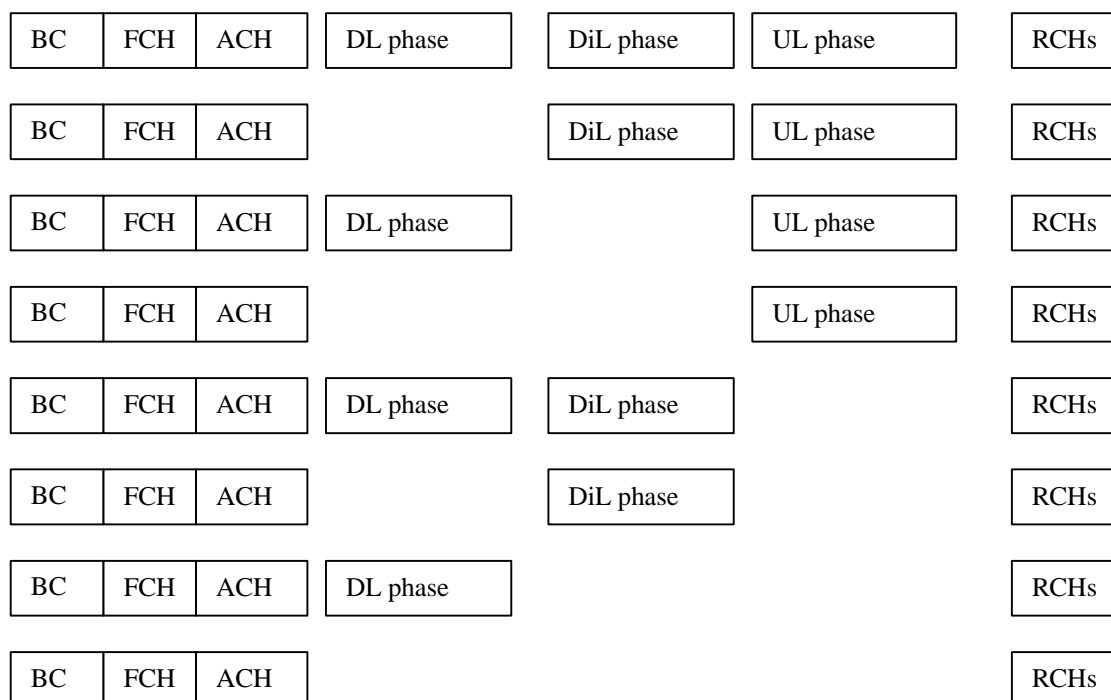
BC FCH ACH DL phase DiL phase UL phase RCHs

BC FCH ACH DiL phase UL phase RCHs

BC FCH ACH DL phase UL phase RCHs

BC FCH ACH UL phase RCHs

BC FCH ACH DL phase DiL phase RCHs

BC FCH ACH DiL phase RCHs

BC FCH ACH DL phase RCHs

BC FCH ACH RCHs